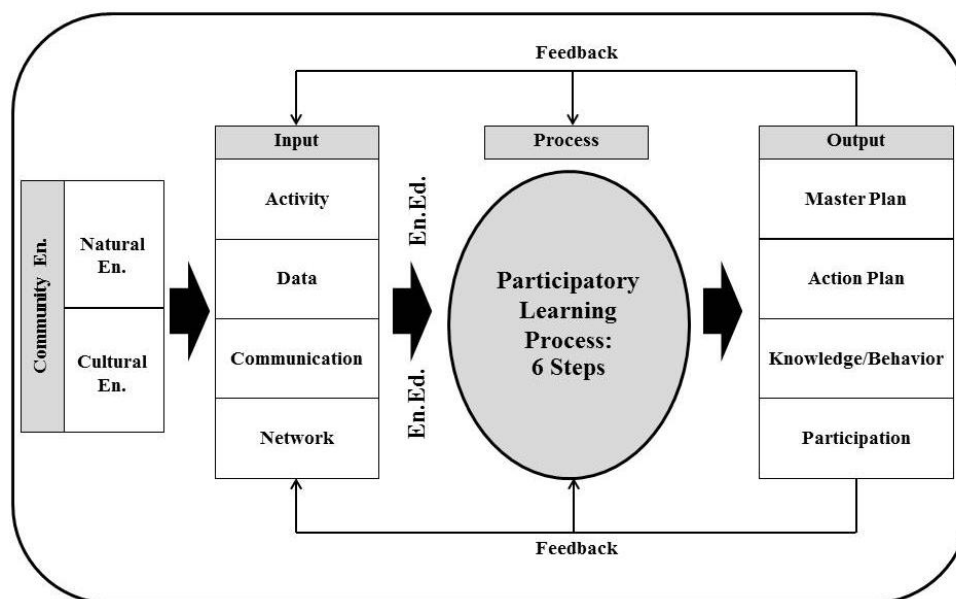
Feedback

Community En.

Natural En.

Cultural En.

Input

Activity

Data

Communication

Network

En.Ed.

En.Ed.

Process

Participatory Learning Process: 6 Steps

Output

Master Plan

Action Plan

Knowledge/Behavior

Participation

Feedback